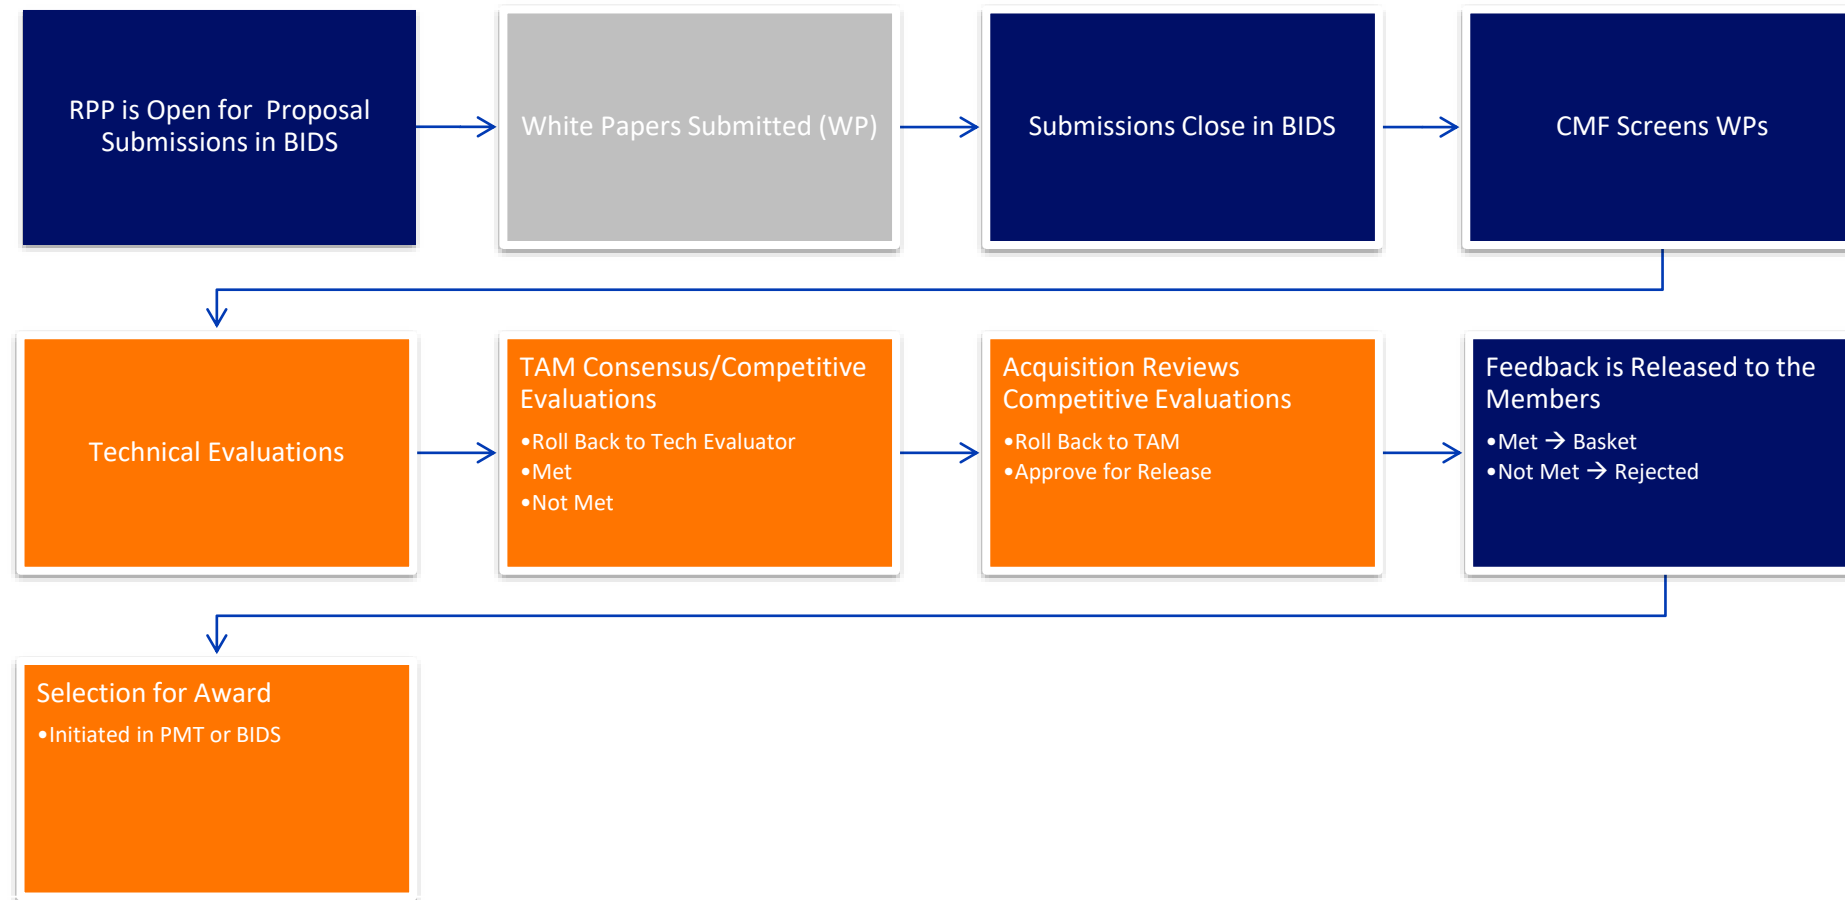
RPP is Open for Proposal Submissions in BIDS

White Papers Submitted (WP)

Submissions Close in BIDS

CMF Screens WPs

Technical Evaluations

TAM Consensus/Competitive Evaluations
•Roll Back to Tech Evaluator
•Met
•Not Met

Acquisition Reviews Competitive Evaluations
•Roll Back to TAM
•Approve for Release

Feedback is Released to the Members
•Met → Basket
•Not Met → Rejected

Selection for Award
•Initiated in PMT or BIDS